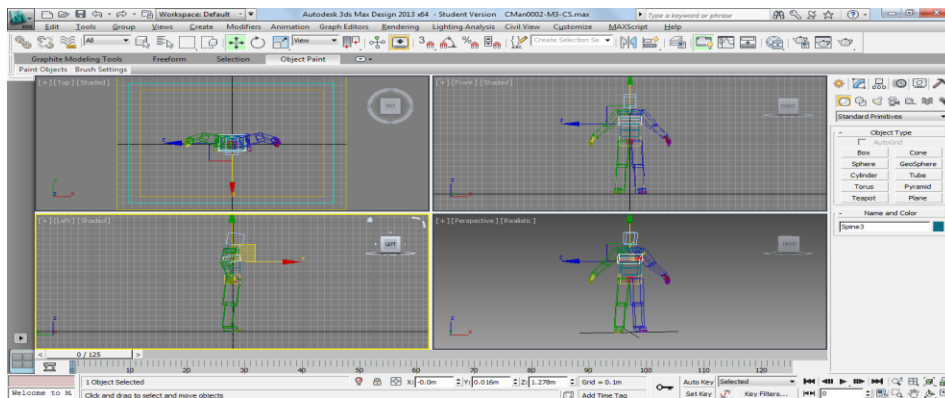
Workspace: Default

Autodesk 3ds Max Design 2013 x64 - Student Version CMan0002-M3-CS.max

Type a keyword or phrase

Edit Tools Group Views Create Modifiers Animation Graph Editors Rendering Lighting Analysis Civil View Customize MAXScript Help

All

View

Create Selection Se

Graphite Modeling Tools Freeform Selection Object Paint

Paint Objects Brush Settings

[ + ] [ Top ] [ Shaded ]

TOP

[ + ] [ Front ] [ Shaded ]

FRONT

[ + ] [ Left ] [ Shaded ]

LEFT

[ + ] [ Perspective ] [ Realistic ]

Standard Primitives

Object Type

AutoGrid

| Box | Cone |
|---|---|
| Sphere | GeoSphere |
| Cylinder | Tube |
| Torus | Pyramid |
| Teapot | Plane |

Name and Color

Spine3

0 / 125

0 10 20 30 40 50 60 70 80 90 100 110 120

Welcome to M

1 Object Selected

Click and drag to select and move objects

X: -0.0m Y: 0.016m Z: 1.278m Grid = 0.1m

Add Time Tag

Auto Key Selected

Set Key Key Filters...

0